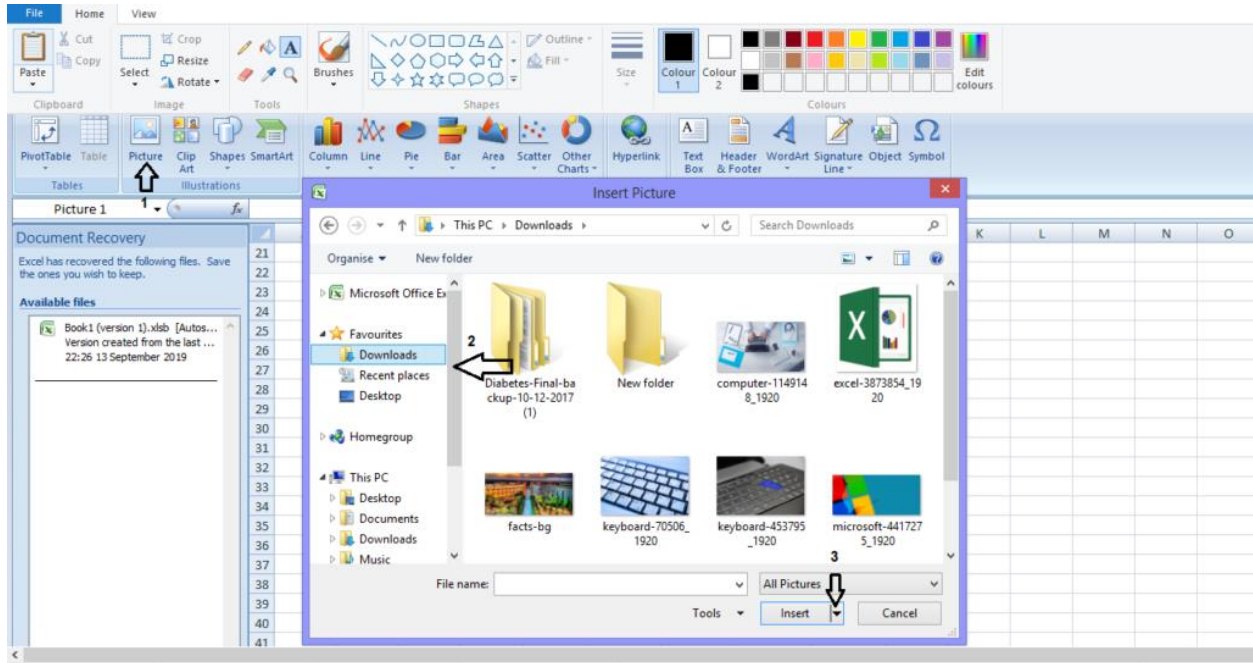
File Home View

Paste Cut Copy Clipboard Select Crop Resize Rotate Image Tools Brushes Outline Fill Shapes Size Colour 1 Colour 2 Colours Edit colours

PivotTable Table Tables Picture Clip Art Shapes SmartArt Illustrations Column Line Pie Bar Area Scatter Other Charts Hyperlink Text Box Header & Footer WordArt Signature Line Object Symbol

1

Picture 1 $f_x$

Document Recovery

Excel has recovered the following files. Save the ones you wish to keep.

Available files

Book1 (version 1).xlsb [Autos... Version created from the last ... 22:26 13 September 2019

21 22 23 24 25 26 27 28 29 30 31 32 33 34 35 36 37 38 39 40 41

K L M N O

Insert Picture

This PC › Downloads ›

Search Downloads

Organise New folder

Microsoft Office Ex

Favourites

Downloads

Recent places

Desktop

Homegroup

This PC

Desktop

Documents

Downloads

Music

2

Diabetes-Final-backup-10-12-2017 (1)

New folder

computer-1149148_1920

excel-3873854_1920

facts-bg

keyboard-70506_1920

keyboard-453795_1920

microsoft-4417275_1920

3

File name:

All Pictures

Tools

Insert

Cancel